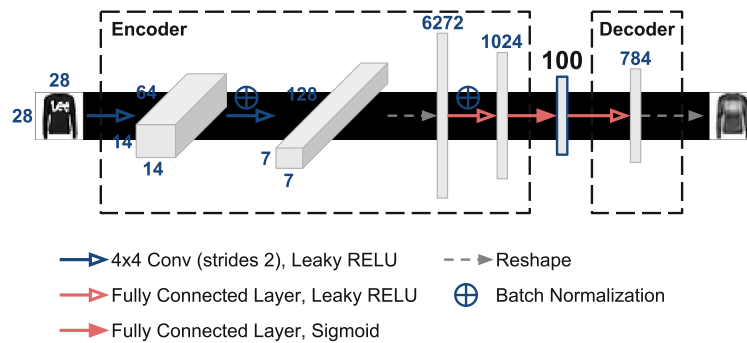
Encoder

Decoder

28

28

64

14

14

128

7

7

6272

1024

100

784

4x4 Conv (strides 2), Leaky RELU

Reshape

Fully Connected Layer, Leaky RELU

Batch Normalization

Fully Connected Layer, Sigmoid